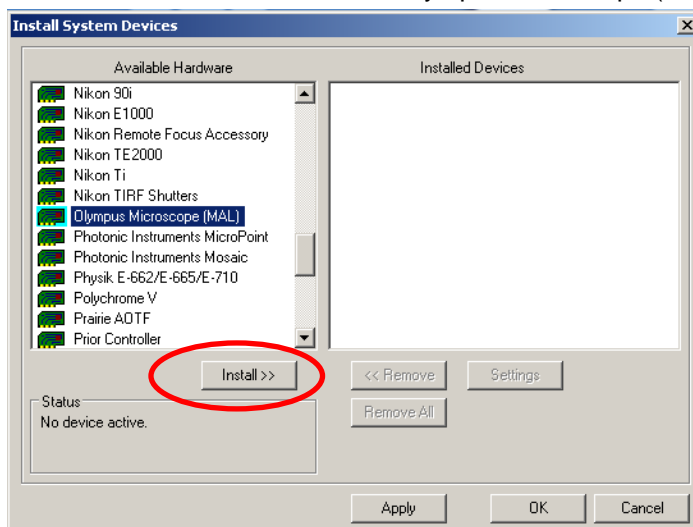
Install System Devices

Available Hardware

Nikon 90i
Nikon E1000
Nikon Remote Focus Accessory
Nikon TE2000
Nikon Ti
Nikon TIRF Shutters
Olympus Microscope (MAL)
Photonic Instruments MicroPoint
Photonic Instruments Mosaic
Physik E-662/E-665/E-710
Polychrome V
Prairie AOTF
Prior Controller

Installed Devices

Install >>

<< Remove

Settings

Remove All

Status
No device active.

Apply

OK

Cancel